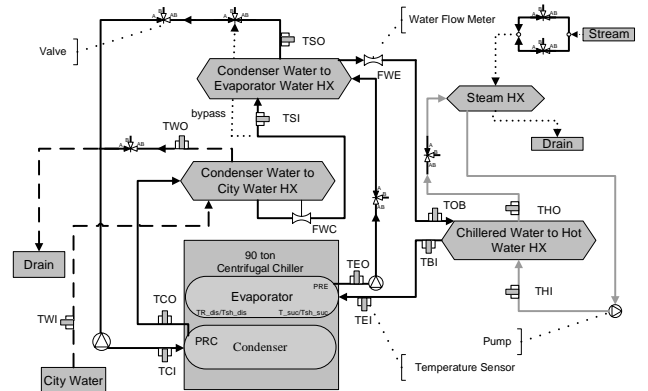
A B AB
A B AB
Water Flow Meter
A B AB
Stream
A B AB
Valve
TSO
Condenser Water to Evaporator Water HX
FWE
Steam HX
bypass
TSI
Drain
A B AB
TWO
A B AB
Condenser Water to City Water HX
A B AB
TOB
THO
FWC
Chillered Water to Hot Water HX
Drain
90 ton
Centrifugal Chiller
TEO
TBI
PRE
Evaporator
TR_dis/Tsh_dis
T_suc/Tsh_suc
TCO
TWI
THI
TEI
PRC
Condenser
Pump
TCI
City Water
Temperature Sensor